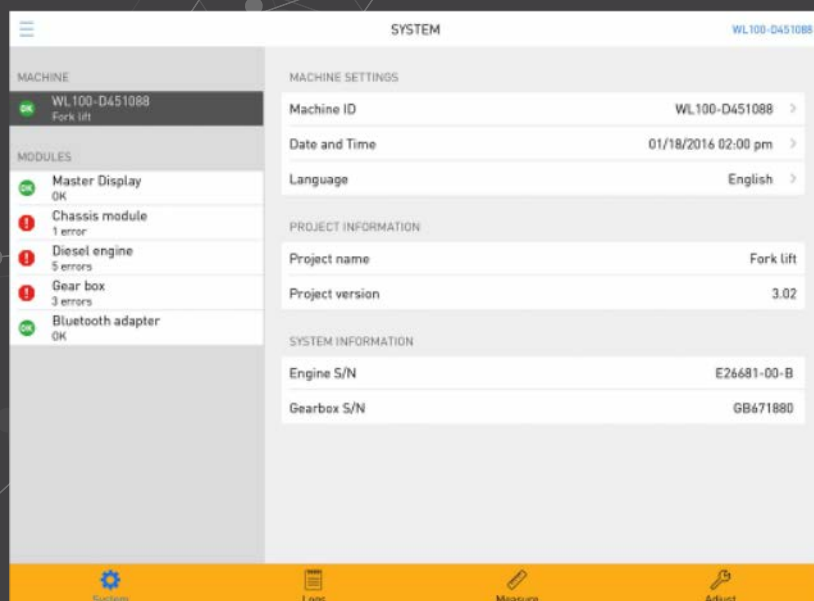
SYSTEM

WL100-D451088

MACHINE

OK WL100-D451088
Fork lift

MODULES

OK Master Display
OK

Chassis module
1 error

Diesel engine
5 errors

Gear box
3 errors

OK Bluetooth adapter
OK

MACHINE SETTINGS

| | |
|---|---|
| Machine ID | WL100-D451088 |
| Date and Time | 01/18/2016 02:00 pm |
| Language | English |

PROJECT INFORMATION

| | |
|---|---|
| Project name | Fork lift |
| Project version | 3.02 |

SYSTEM INFORMATION

| | |
|---|---|
| Engine S/N | E26681-00-B |
| Gearbox S/N | GB671880 |

System Logs Measure Adjust